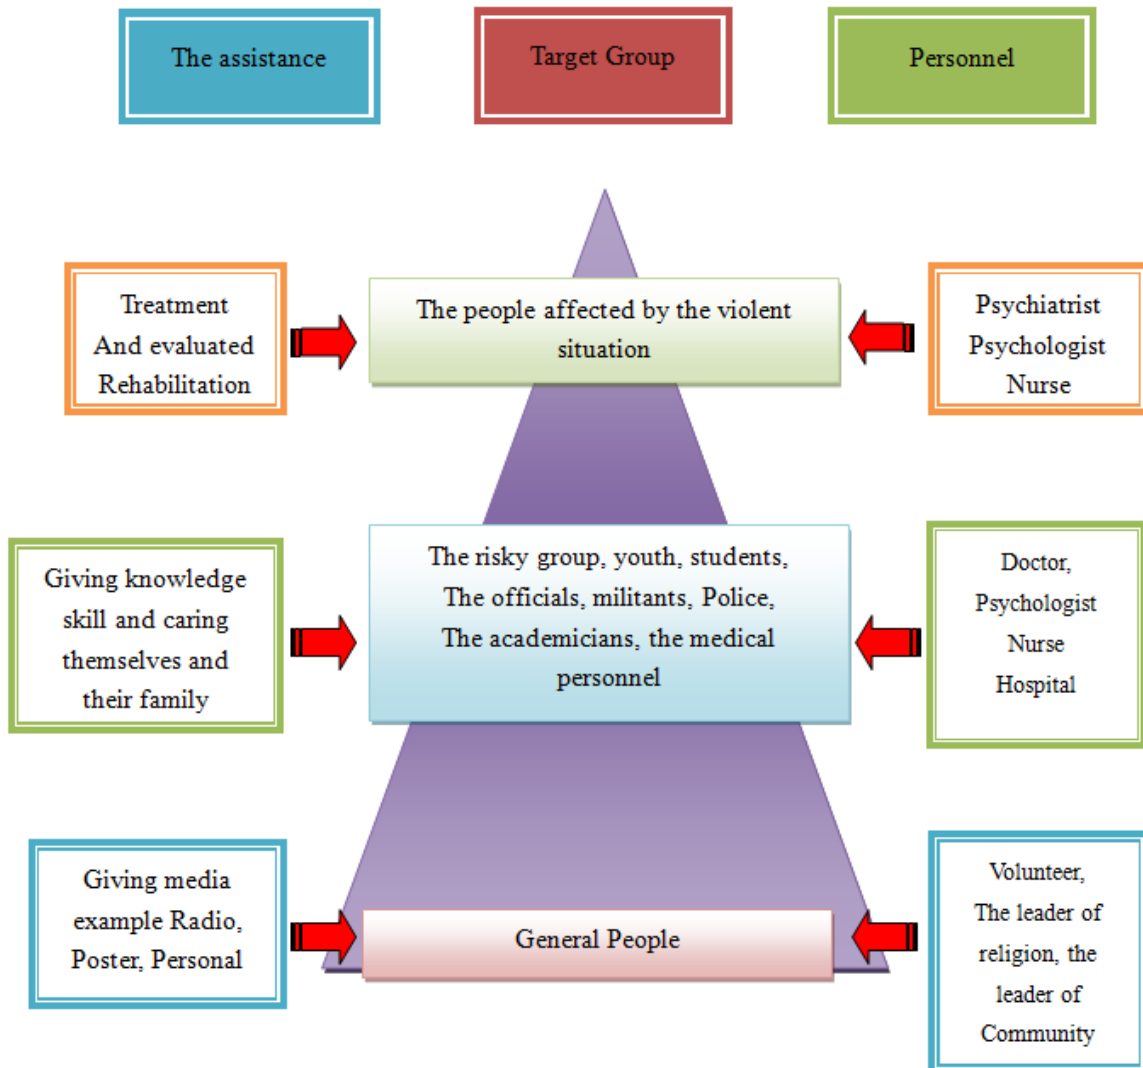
The assistance

Target Group

Personnel

Treatment
And evaluated
Rehabilitation

The people affected by the violent situation

Psychiatrist
Psychologist
Nurse

Giving knowledge skill and caring themselves and their family

The risky group, youth, students, The officials, militants, Police, The academicians, the medical personnel

Doctor,
Psychologist
Nurse
Hospital

Giving media example Radio, Poster, Personal

General People

Volunteer,
The leader of religion, the leader of Community